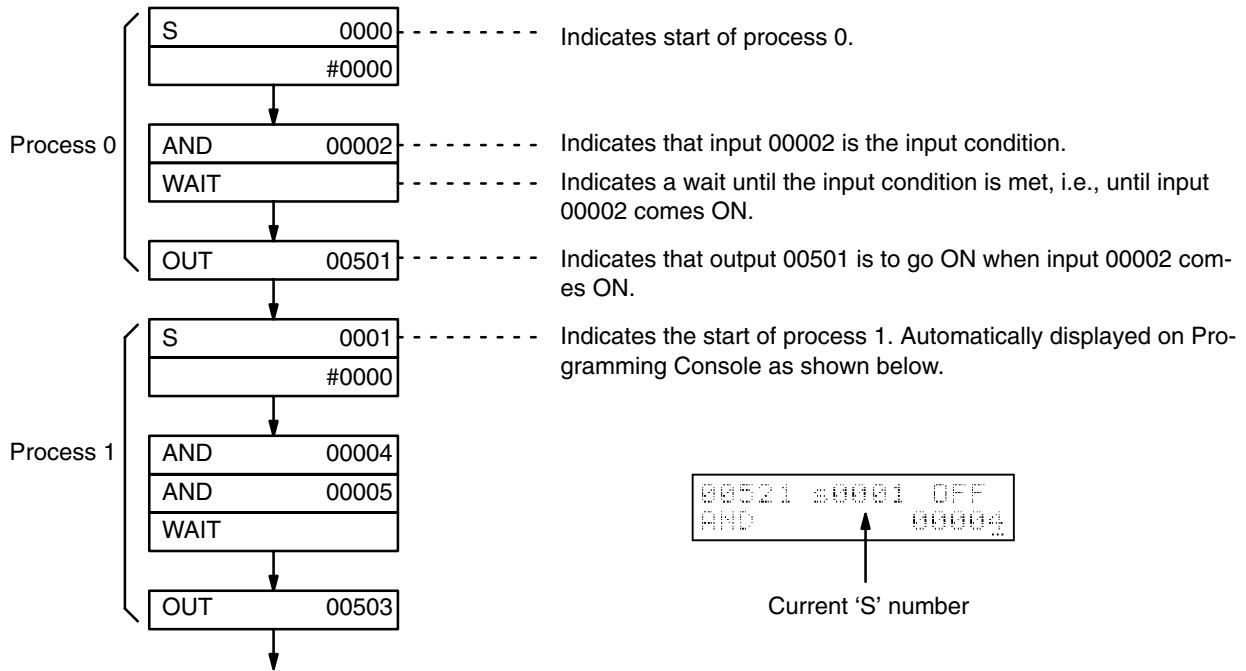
Process 0

S 0000
#0000

AND 00002
WAIT

OUT 00501

Process 1

S 0001
#0000

AND 00004
AND 00005
WAIT

OUT 00503

Indicates start of process 0.

Indicates that input 00002 is the input condition.

Indicates a wait until the input condition is met, i.e., until input 00002 comes ON.

Indicates that output 00501 is to go ON when input 00002 comes ON.

Indicates the start of process 1. Automatically displayed on Programming Console as shown below.

00521 s0001 OFF
AND 00004

Current 'S' number